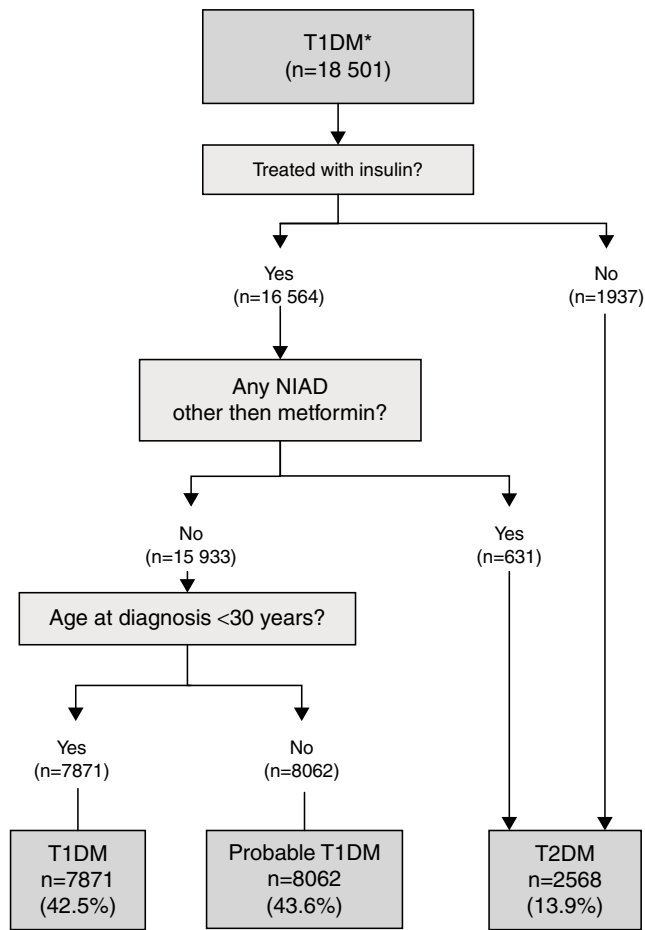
T1DM*
(n=18 501)

Treated with insulin?

Yes
(n=16 564)

No
(n=1937)

Any NIAD
other then metformin?

No
(n=15 933)

Yes
(n=631)

Age at diagnosis <30 years?

Yes
(n=7871)

No
(n=8062)

T1DM
n=7871
(42.5%)

Probable T1DM
n=8062
(43.6%)

T2DM
n=2568
(13.9%)